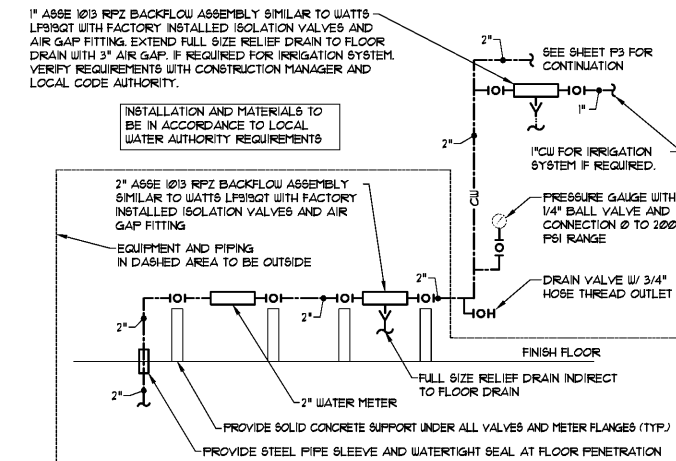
1" ASSE 1013 RPZ BACKFLOW ASSEMBLY SIMILAR TO WATTS LF919QT WITH FACTORY INSTALLED ISOLATION VALVES AND AIR GAP FITTING. EXTEND FULL SIZE RELIEF DRAIN TO FLOOR DRAIN WITH 3" AIR GAP. IF REQUIRED FOR IRRIGATION SYSTEM. VERIFY REQUIREMENTS WITH CONSTRUCTION MANAGER AND LOCAL CODE AUTHORITY.

INSTALLATION AND MATERIALS TO BE IN ACCORDANCE TO LOCAL WATER AUTHORITY REQUIREMENTS

2"

SEE SHEET P3 FOR CONTINUATION

1"

1"CW FOR IRRIGATION SYSTEM IF REQUIRED.

2"

CW

2" ASSE 1013 RPZ BACKFLOW ASSEMBLY SIMILAR TO WATTS LF919QT WITH FACTORY INSTALLED ISOLATION VALVES AND AIR GAP FITTING

EQUIPMENT AND PIPING IN DASHED AREA TO BE OUTSIDE

PRESSURE GAUGE WITH 1/4" BALL VALVE AND CONNECTION 0 TO 200 PSI RANGE

2"

DRAIN VALVE W/ 3/4" HOSE THREAD OUTLET

2"

2"

FINISH FLOOR

2"

FULL SIZE RELIEF DRAIN INDIRECT TO FLOOR DRAIN

2" WATER METER

PROVIDE SOLID CONCRETE SUPPORT UNDER ALL VALVES AND METER FLANGES (TYP.)

PROVIDE STEEL PIPE SLEEVE AND WATERTIGHT SEAL AT FLOOR PENETRATION